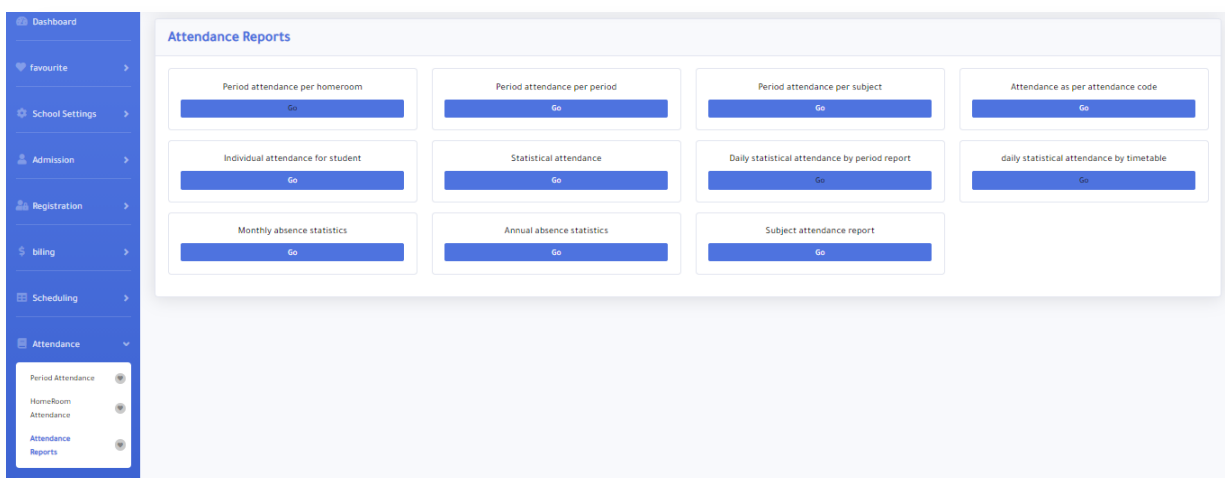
Dashboard

favourite

School Settings

Admission

Registration

biling

Scheduling

Attendance

Period Attendance

HomeRoom Attendance

Attendance Reports

Attendance Reports

Period attendance per homeroom
Go

Period attendance per period
Go

Period attendance per subject
Go

Attendance as per attendance code
Go

Individual attendance for student
Go

Statistical attendance
Go

Daily statistical attendance by period report
Go

daily statistical attendance by timetable
Go

Monthly absence statistics
Go

Annual absence statistics
Go

Subject attendance report
Go